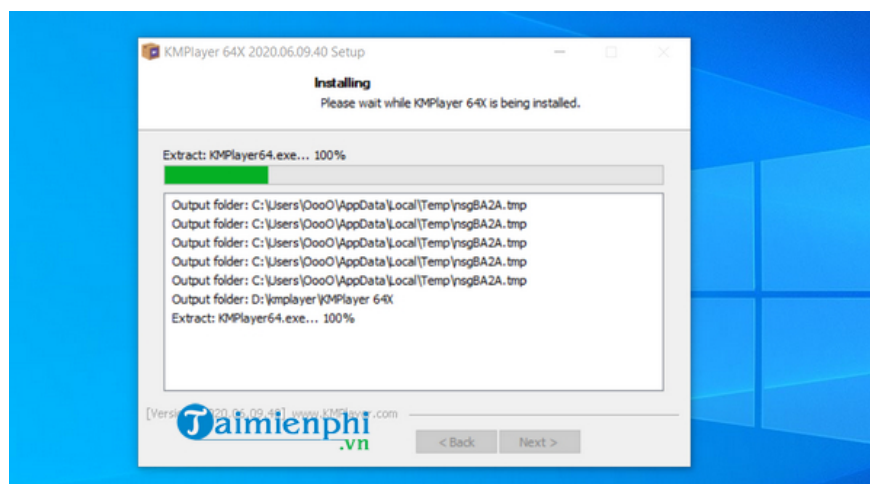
KMPlayer 64X 2020.06.09.40 Setup

Installing
Please wait while KMPlayer 64X is being installed.

Extract: KMPlayer64.exe... 100%

Output folder: C:\Users\OooO\AppData\Local\Temp\nsgBA2A.tmp
Output folder: C:\Users\OooO\AppData\Local\Temp\nsgBA2A.tmp
Output folder: C:\Users\OooO\AppData\Local\Temp\nsgBA2A.tmp
Output folder: C:\Users\OooO\AppData\Local\Temp\nsgBA2A.tmp
Output folder: C:\Users\OooO\AppData\Local\Temp\nsgBA2A.tmp
Output folder: D:\kmplayer\KMPlayer 64X
Extract: KMPlayer64.exe... 100%

[Vers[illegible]020.06.09.4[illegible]] www.KMPlayer.com

Taimienphi
.vn

< Back
Next >